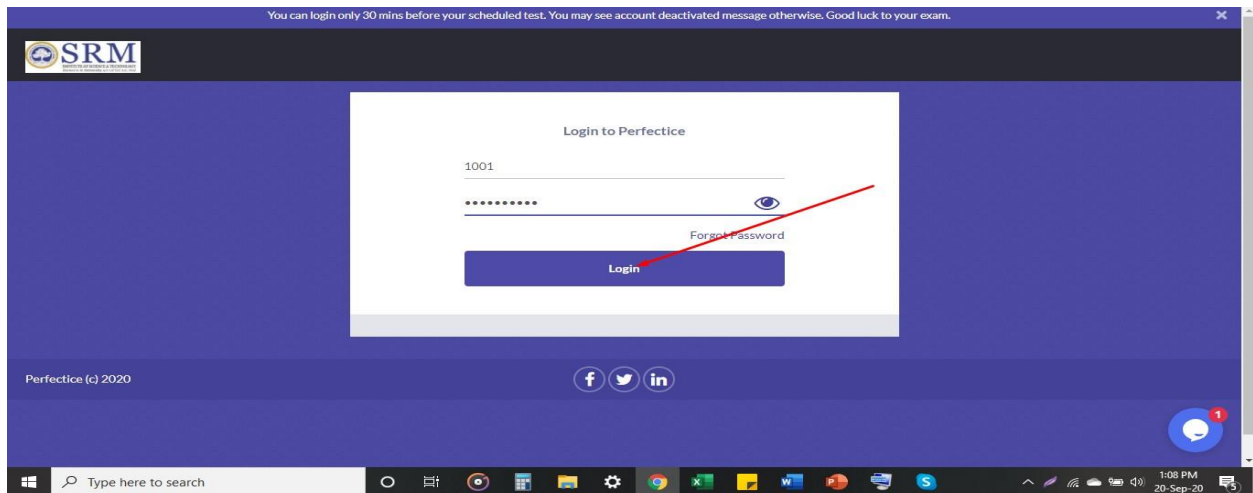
You can login only 30 mins before your scheduled test. You may see account deactivated message otherwise. Good luck to your exam.

SRM
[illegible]

Login to Perfectice

1001

•••••••••••

Forgot Password

Login

Perfectice (c) 2020

f in

1

Type here to search

1:08 PM
20-Sep-20

5